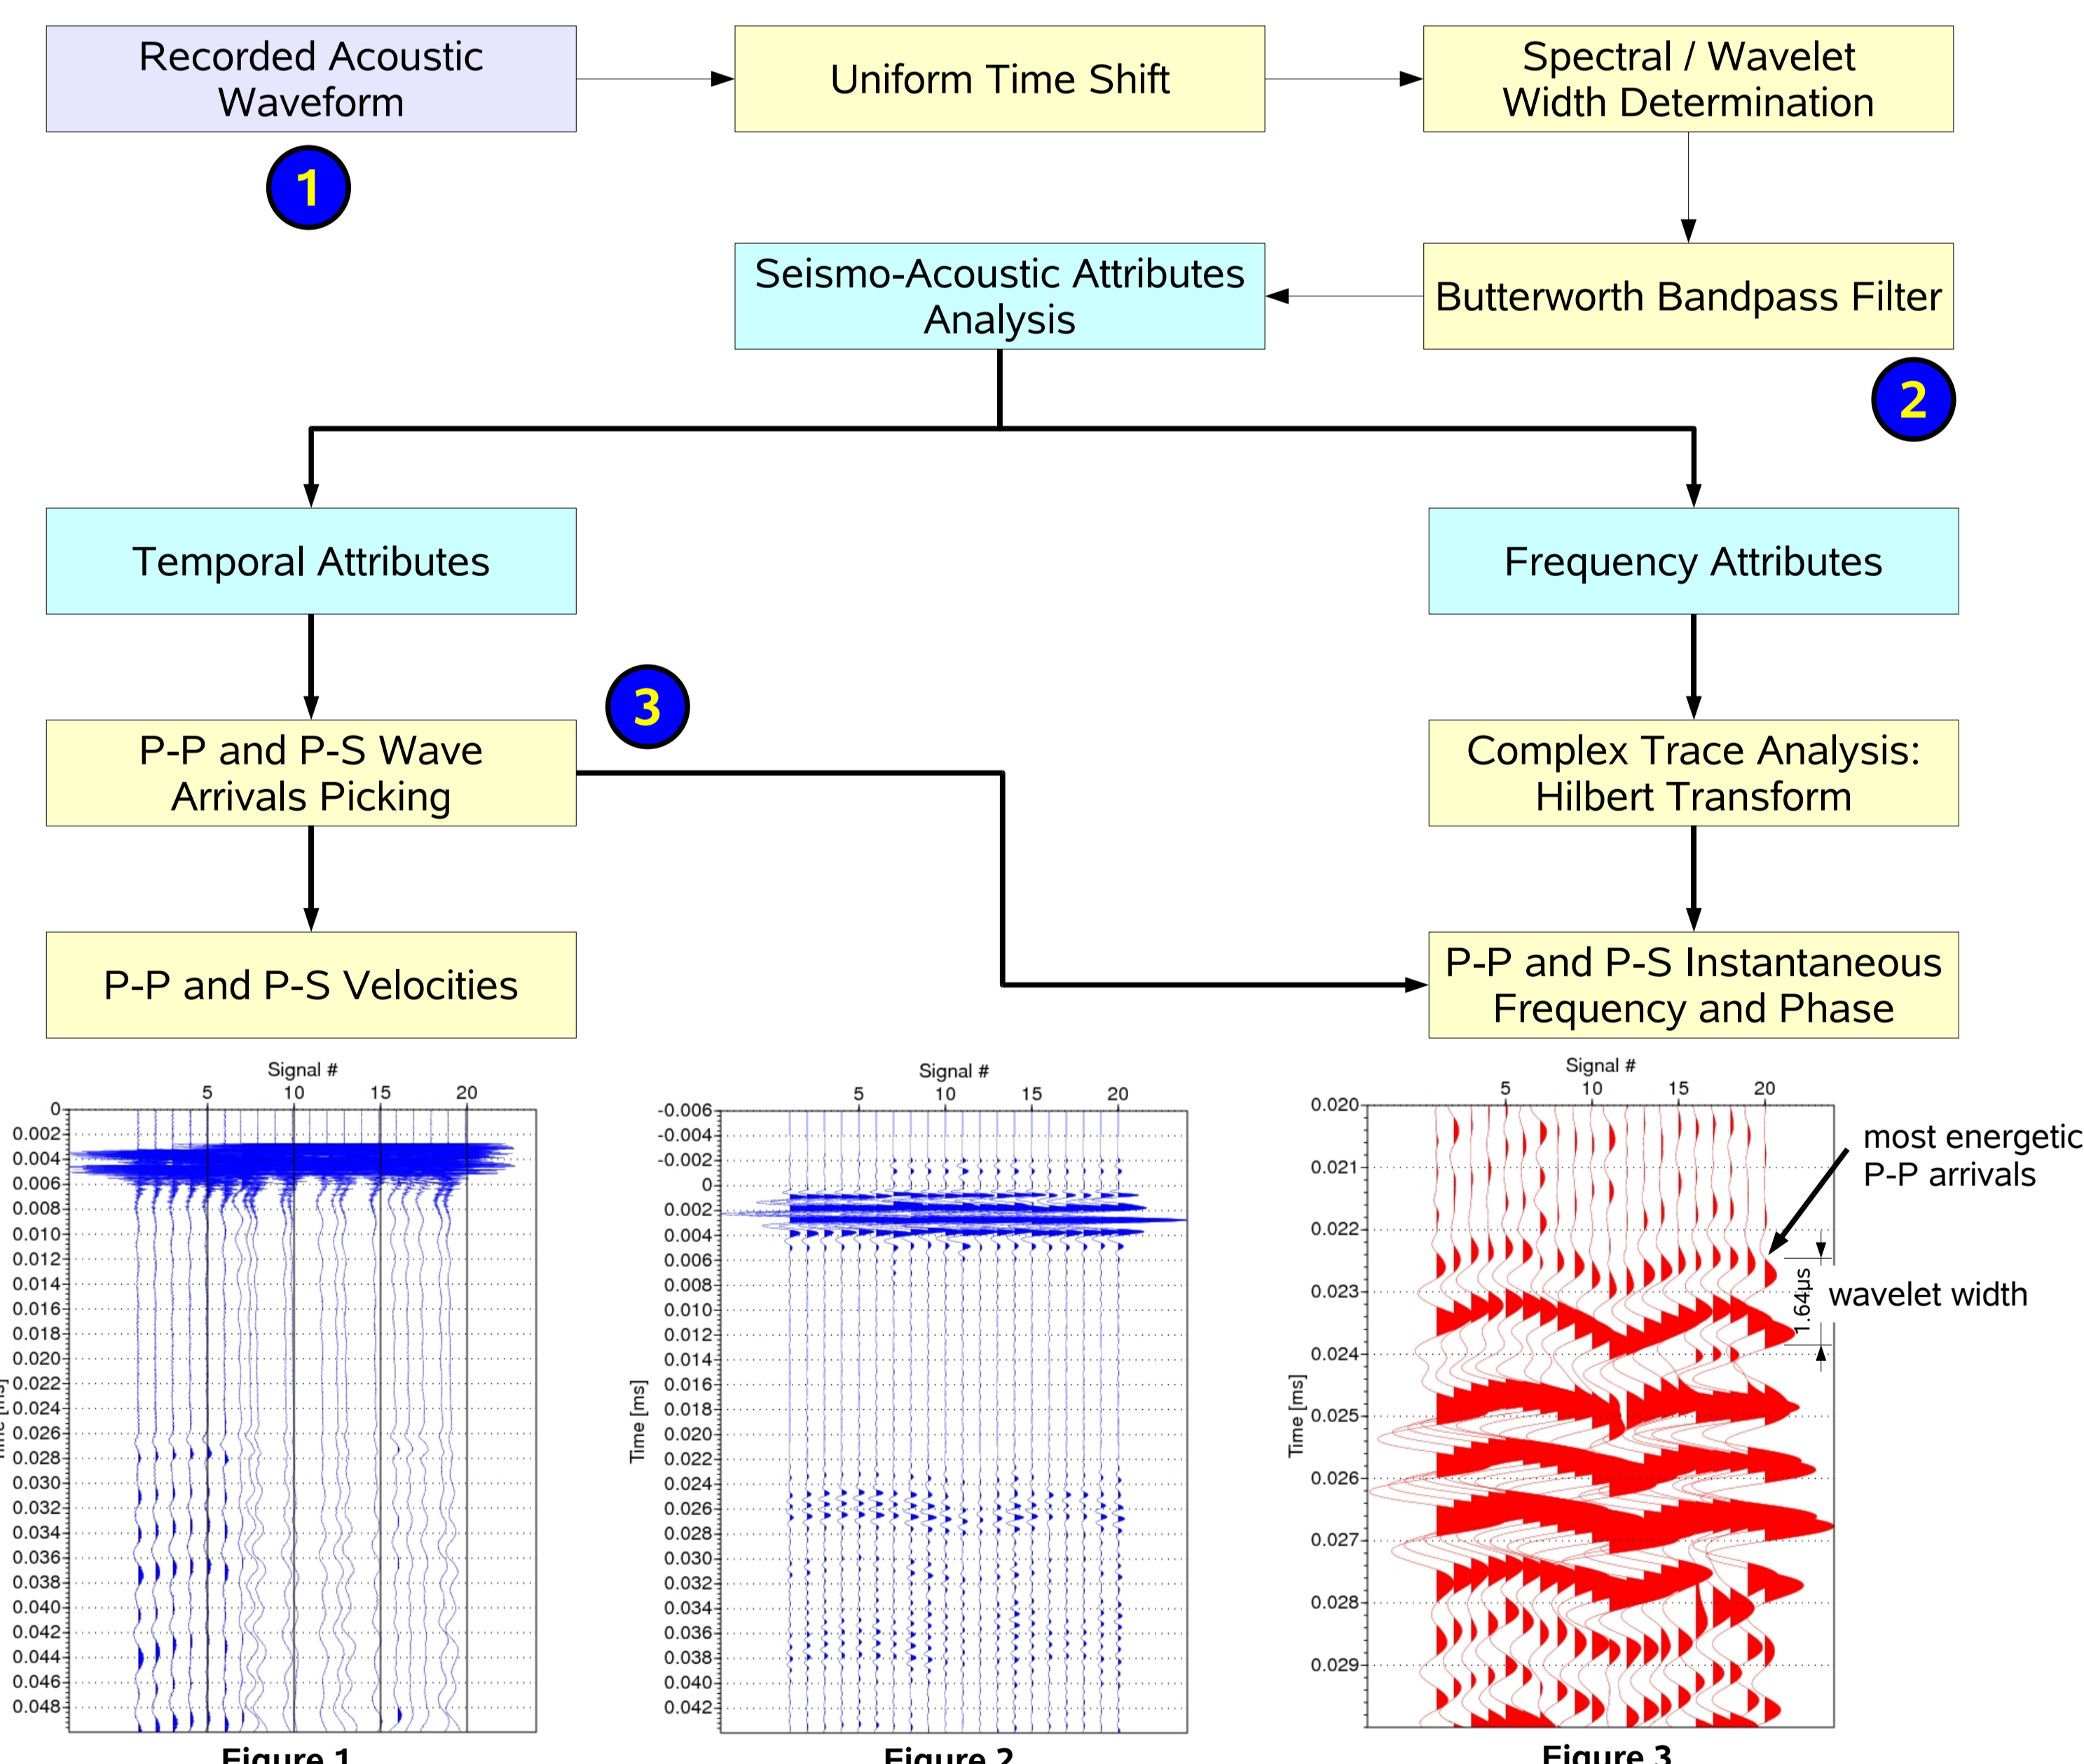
Recorded Acoustic Waveform

Uniform Time Shift

Spectral / Wavelet Width Determination

1

Seismo-Acoustic Attributes Analysis

Butterworth Bandpass Filter

2

Temporal Attributes

Frequency Attributes

3

P-P and P-S Wave Arrivals Picking

Complex Trace Analysis: Hilbert Transform

P-P and P-S Velocities

P-P and P-S Instantaneous Frequency and Phase

Signal #
5 10 15 20
0
0.002
0.004
0.006
0.008
0.010
0.012
0.014
0.016
0.018
0.020
0.022
0.024
0.026
0.028
0.030
0.032
0.034
0.036
0.038
0.040
0.042
0.044
0.046
0.048
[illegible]
Figure 1

Signal #
5 10 15 20
-0.006
-0.004
-0.002
0
0.002
0.004
0.006
0.008
0.010
0.012
0.014
0.016
0.018
0.020
0.022
0.024
0.026
0.028
0.030
0.032
0.034
0.036
0.038
0.040
0.042
Time [ms]
Figure 2

Signal #
5 10 15 20
0.020
0.021
0.022
0.023
0.024
0.025
0.026
0.027
0.028
0.029
Time [ms]
most energetic P-P arrivals
1.64μs
wavelet width
Figure 3